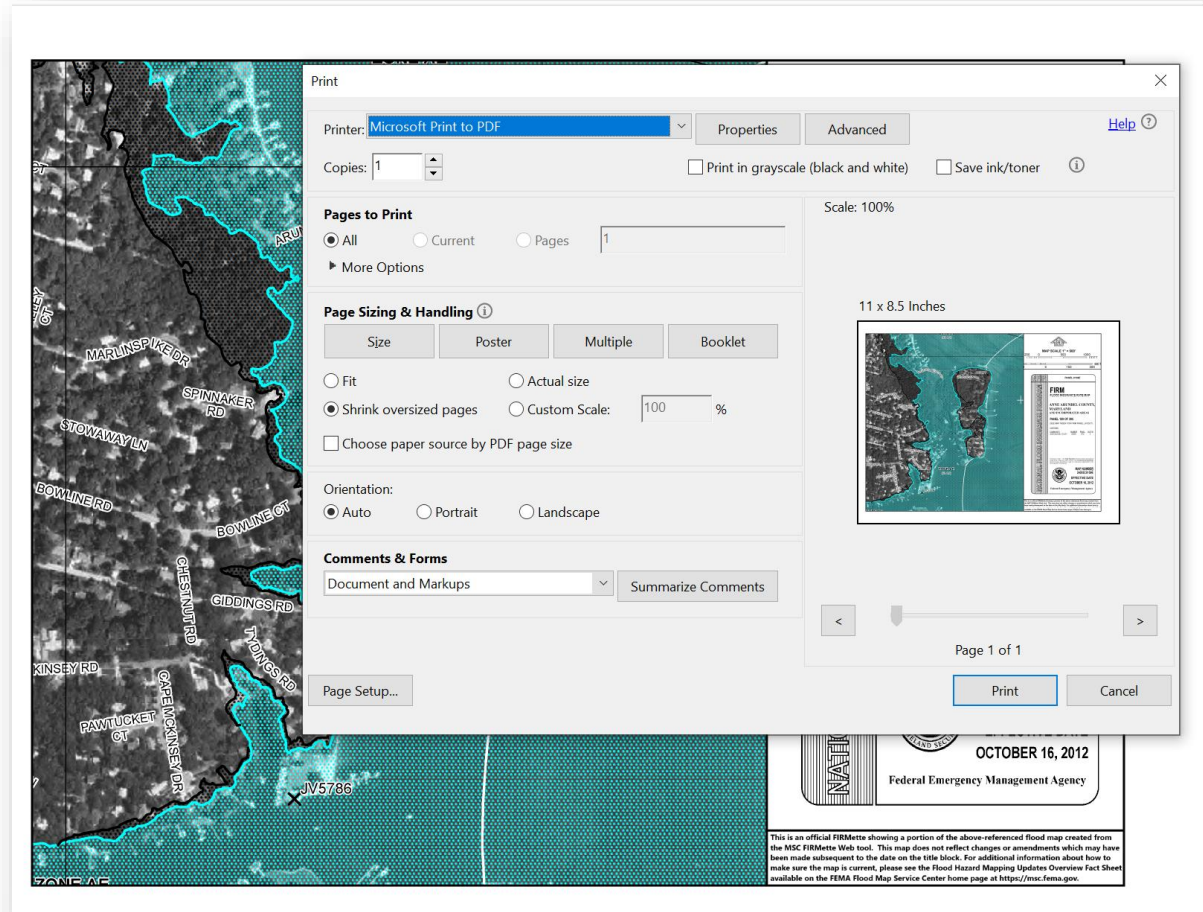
Print

Printer: Microsoft Print to PDF
Properties
Advanced
Help
Copies: 1
Print in grayscale (black and white)
Save ink/toner

Pages to Print
All
Current
Pages
1
More Options

Page Sizing & Handling
Size
Poster
Multiple
Booklet
Fit
Actual size
Shrink oversized pages
Custom Scale:
100
%
Choose paper source by PDF page size

Orientation:
Auto
Portrait
Landscape

Comments & Forms
Document and Markups
Summarize Comments

Scale: 100%
11 x 8.5 Inches
<
>
Page 1 of 1

Page Setup...
Print
Cancel

ARUN
CT
MARLINSPIKE DR
SPINNAKER RD
STOWAWAY LN
BOWLINE RD
BOWLINE CT
CHESTNUT RD
GIDDINGS RD
TYDINGS RD
KINSEY RD
CAPE MCKINSEY DR
PAWTUCKET CT
JV5786
ZONE AE

OCTOBER 16, 2012
Federal Emergency Management Agency

This is an official FIRMette showing a portion of the above-referenced flood map created from the MSC FIRMette Web tool. This map does not reflect changes or amendments which may have been made subsequent to the date on the title block. For additional information about how to make sure the map is current, please see the Flood Hazard Mapping Updates Overview Fact Sheet available on the FEMA Flood Map Service Center home page at https://msc.fema.gov.